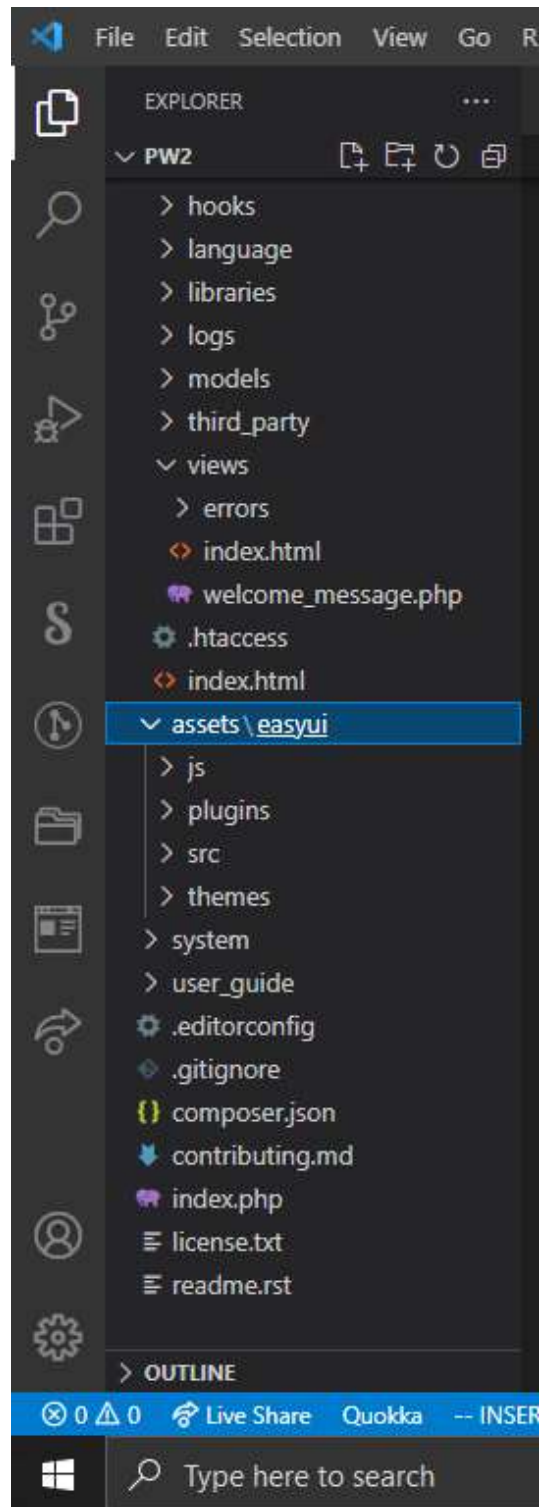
File Edit Selection View Go R

EXPLORER ···

PW2

hooks
language
libraries
logs
models
third_party
views
errors
index.html
welcome_message.php
.htaccess
index.html
assets \ easyui
js
plugins
src
themes
system
user_guide
.editorconfig
.gitignore
composer.json
contributing.md
index.php
license.txt
readme.rst

OUTLINE

⊗ 0 ⚠ 0 Live Share Quokka -- INSER

Type here to search